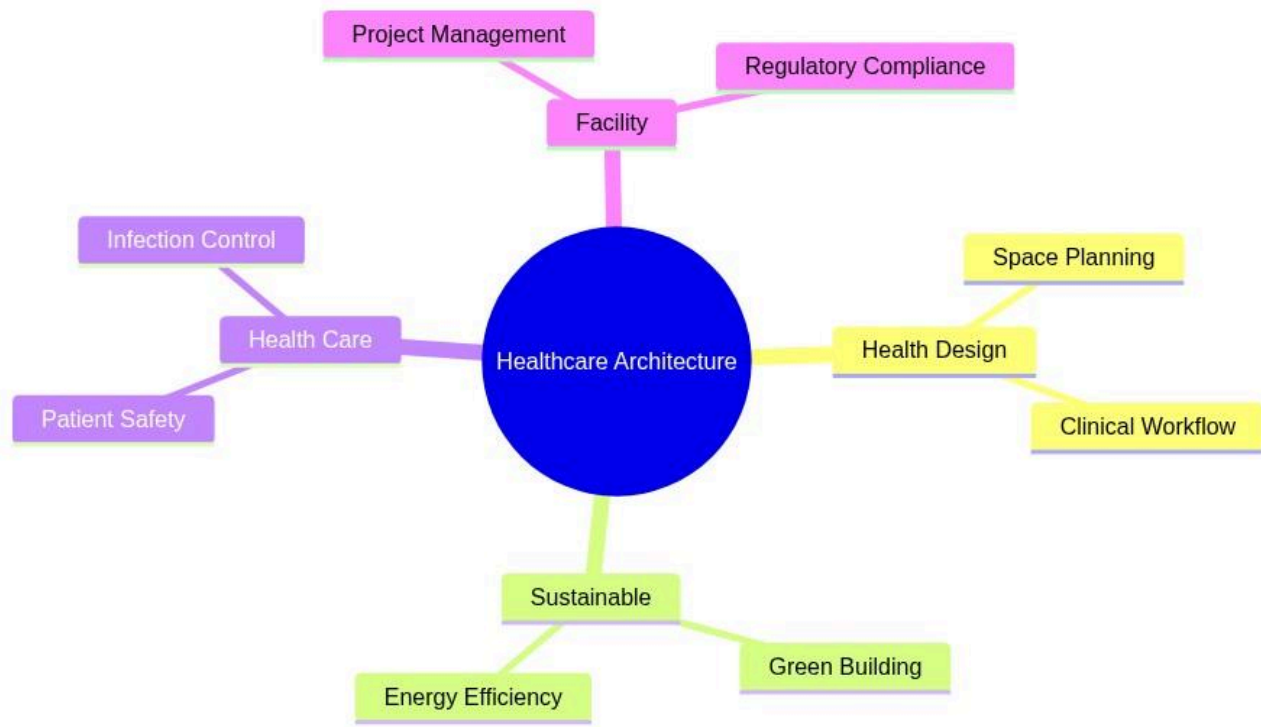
Project Management

Regulatory Compliance

Facility

Infection Control

Space Planning

Health Care

Healthcare Architecture

Health Design

Patient Safety

Clinical Workflow

Sustainable

Green Building

Energy Efficiency